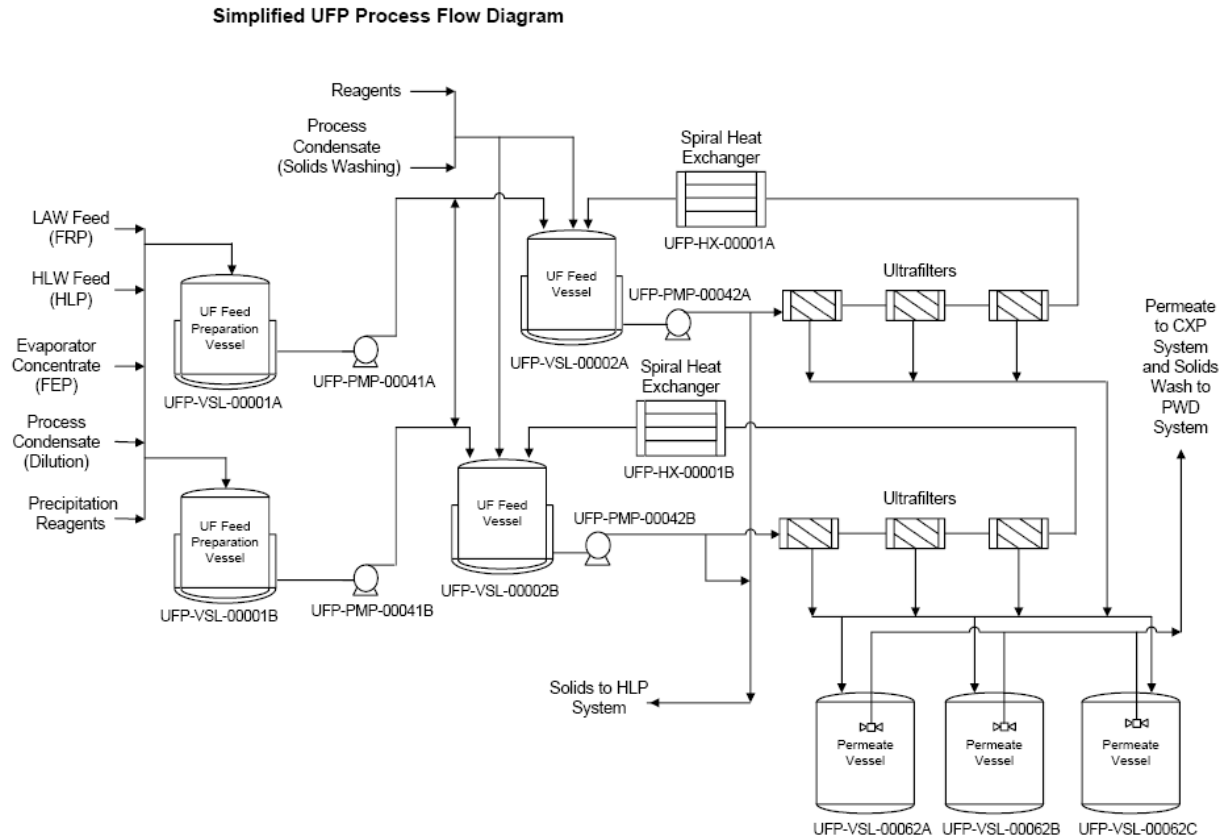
Simplified UFP Process Flow Diagram

Reagents

Process Condensate (Solids Washing)

Spiral Heat Exchanger

UFP-HX-00001A

LAW Feed (FRP)

HLW Feed (HLP)

Evaporator Concentrate (FEP)

Process Condensate (Dilution)

Precipitation Reagents

UF Feed Preparation Vessel

UFP-VSL-00001A

UFP-PMP-00041A

UF Feed Vessel

UFP-VSL-00002A

UFP-PMP-00042A

Ultrafilters

Permeate to CXP System and Solids Wash to PWD System

Spiral Heat Exchanger

UFP-HX-00001B

UF Feed Preparation Vessel

UFP-VSL-00001B

UFP-PMP-00041B

UF Feed Vessel

UFP-VSL-00002B

UFP-PMP-00042B

Ultrafilters

Solids to HLP System

Permeate Vessel

Permeate Vessel

Permeate Vessel

UFP-VSL-00062A UFP-VSL-00062B UFP-VSL-00062C